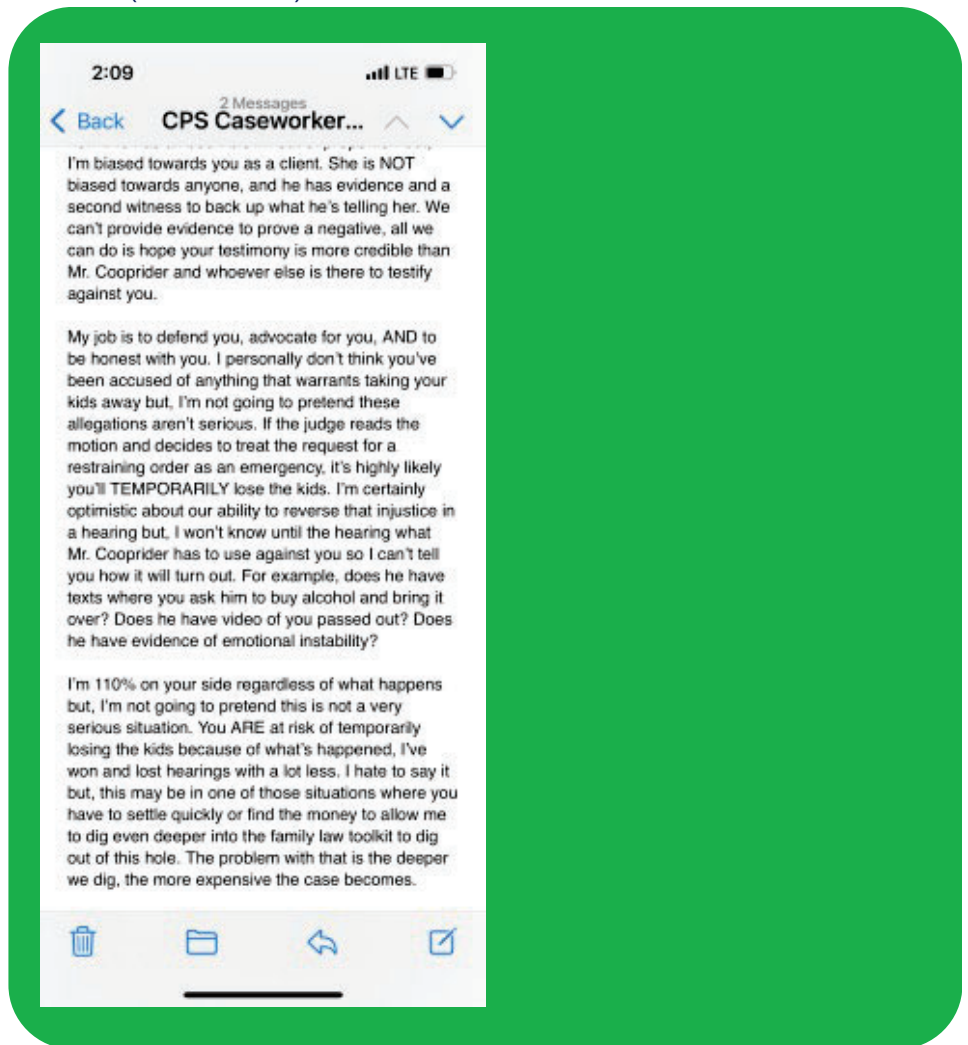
2:09

LTE

Back

2 Messages

CPS Caseworker...

I'm biased towards you as a client. She is NOT biased towards anyone, and he has evidence and a second witness to back up what he's telling her. We can't provide evidence to prove a negative, all we can do is hope your testimony is more credible than Mr. Cooprider and whoever else is there to testify against you.

My job is to defend you, advocate for you, AND to be honest with you. I personally don't think you've been accused of anything that warrants taking your kids away but, I'm not going to pretend these allegations aren't serious. If the judge reads the motion and decides to treat the request for a restraining order as an emergency, it's highly likely you'll TEMPORARILY lose the kids. I'm certainly optimistic about our ability to reverse that injustice in a hearing but, I won't know until the hearing what Mr. Cooprider has to use against you so I can't tell you how it will turn out. For example, does he have texts where you ask him to buy alcohol and bring it over? Does he have video of you passed out? Does he have evidence of emotional instability?

I'm 110% on your side regardless of what happens but, I'm not going to pretend this is not a very serious situation. You ARE at risk of temporarily losing the kids because of what's happened, I've won and lost hearings with a lot less. I hate to say it but, this may be in one of those situations where you have to settle quickly or find the money to allow me to dig even deeper into the family law toolkit to dig out of this hole. The problem with that is the deeper we dig, the more expensive the case becomes.